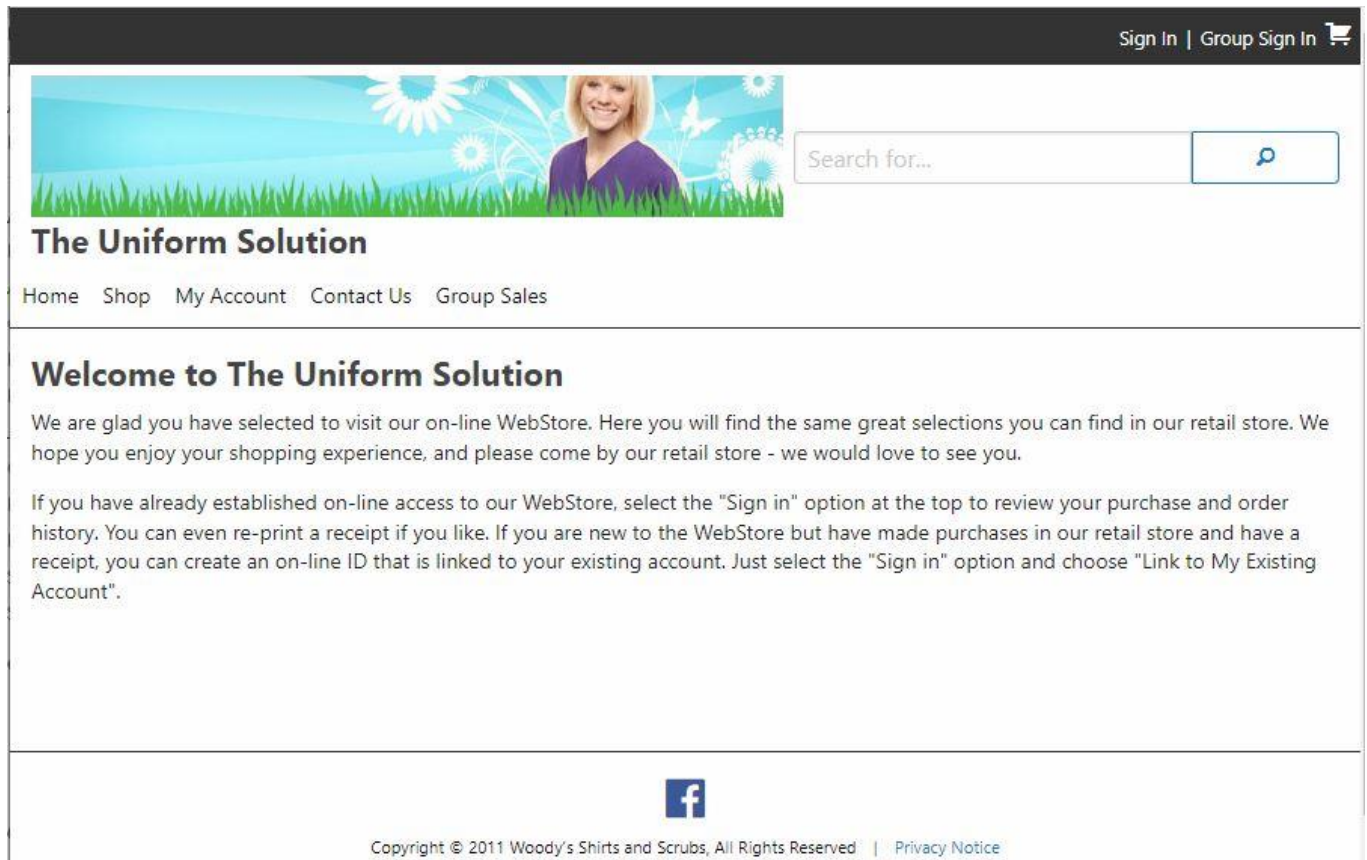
Sign In | Group Sign In

Search for...

The Uniform Solution

Home Shop My Account Contact Us Group Sales

Welcome to The Uniform Solution

We are glad you have selected to visit our on-line WebStore. Here you will find the same great selections you can find in our retail store. We hope you enjoy your shopping experience, and please come by our retail store - we would love to see you.

If you have already established on-line access to our WebStore, select the "Sign in" option at the top to review your purchase and order history. You can even re-print a receipt if you like. If you are new to the WebStore but have made purchases in our retail store and have a receipt, you can create an on-line ID that is linked to your existing account. Just select the "Sign in" option and choose "Link to My Existing Account".

f

Copyright © 2011 Woody's Shirts and Scrubs, All Rights Reserved | Privacy Notice